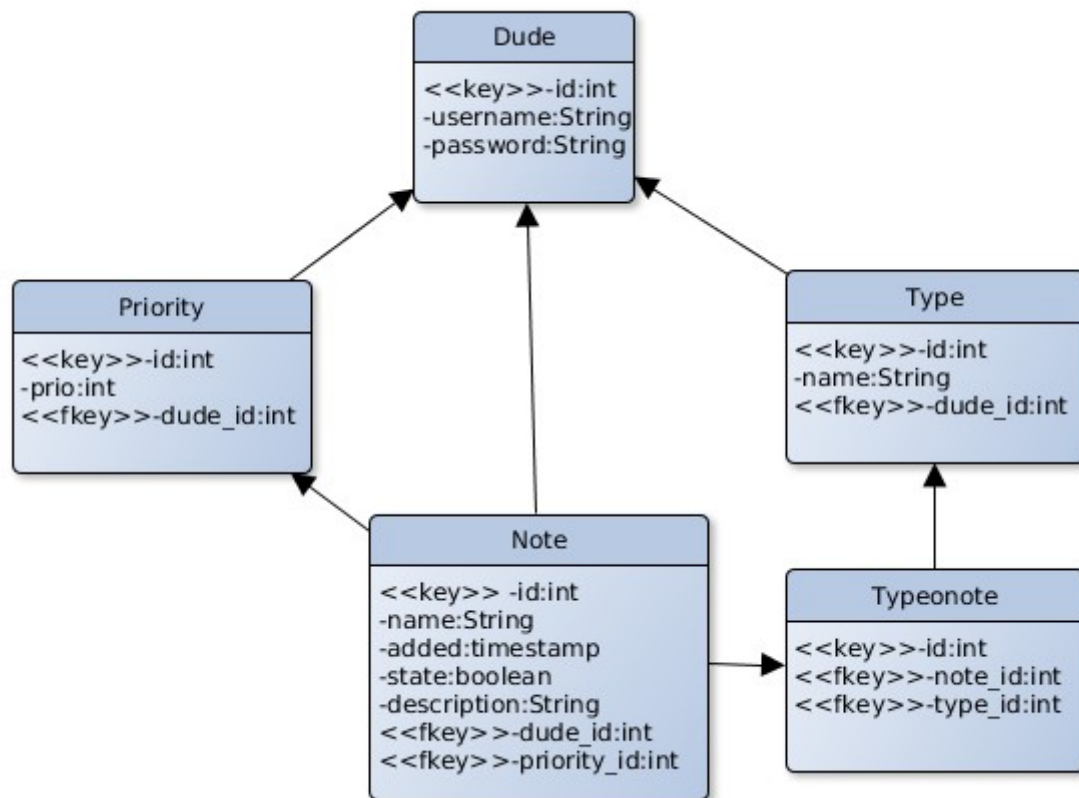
Dude

<<key>>-id:int
-username:String
-password:String

Priority

<<key>>-id:int
-prio:int
<<fkey>>-dude_id:int

Type

<<key>>-id:int
-name:String
<<fkey>>-dude_id:int

Note

<<key>> -id:int
-name:String
-added:timestamp
-state:boolean
-description:String
<<fkey>>-dude_id:int
<<fkey>>-priority_id:int

Typeonote

<<key>>-id:int
<<fkey>>-note_id:int
<<fkey>>-type_id:int